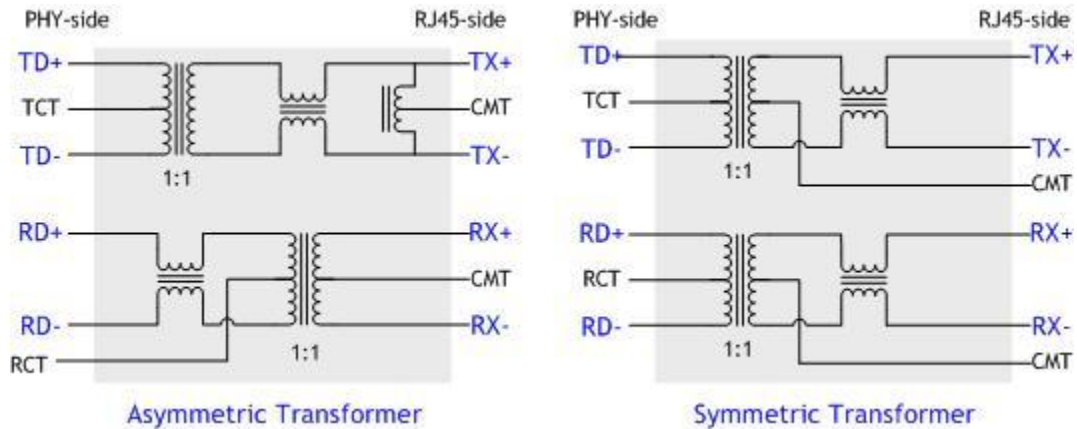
PHY-side

RJ45-side

TD+

TX+

TCT

CMT

TD-

TX-

1:1

RD+

RX+

CMT

RD-

RX-

RCT

1:1

Asymmetric Transformer

PHY-side

RJ45-side

TD+

TX+

TCT

TD-

TX-

1:1

CMT

RD+

RX+

RCT

RD-

RX-

1:1

CMT

Symmetric Transformer